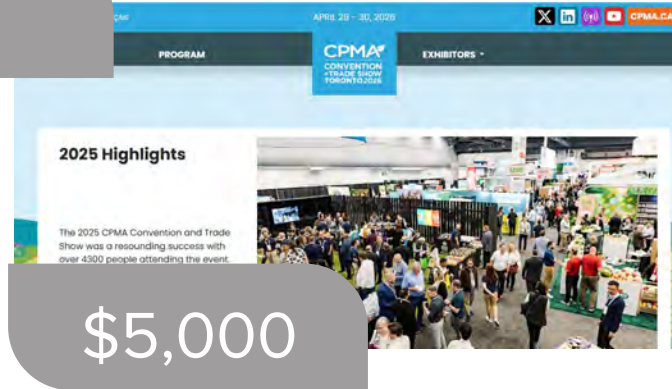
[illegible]ÇAIS

APRIL 29 - 30, 2026

CPMA.CA

PROGRAM

CPMA

CONVENTION +TRADE SHOW TORONTO 2026

EXHIBITORS

2025 Highlights

The 2025 CPMA Convention and Trade Show was a resounding success with over 4300 people attending the event.

$5,000